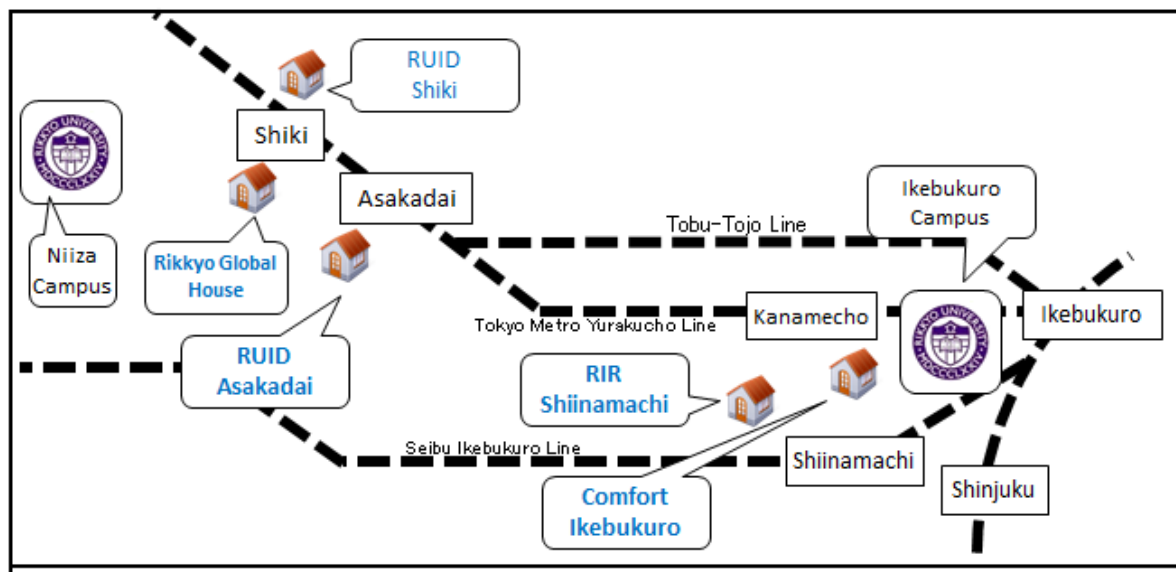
RUID Shiki

Shiki

RIKKYO UNIVERSITY MDCCCLXXIV

Niiza Campus

Rikkyo Global House

Asakadai

Ikebukuro Campus

Tobu-Tojo Line

Tokyo Metro Yurakucho Line

Kanamecho

RIKKYO UNIVERSITY MDCCCLXXIV

Ikebukuro

RUID Asakadai

RIR Shiinamachi

Seibu Ikebukuro Line

Shiinamachi

Comfort Ikebukuro

Shinjuku